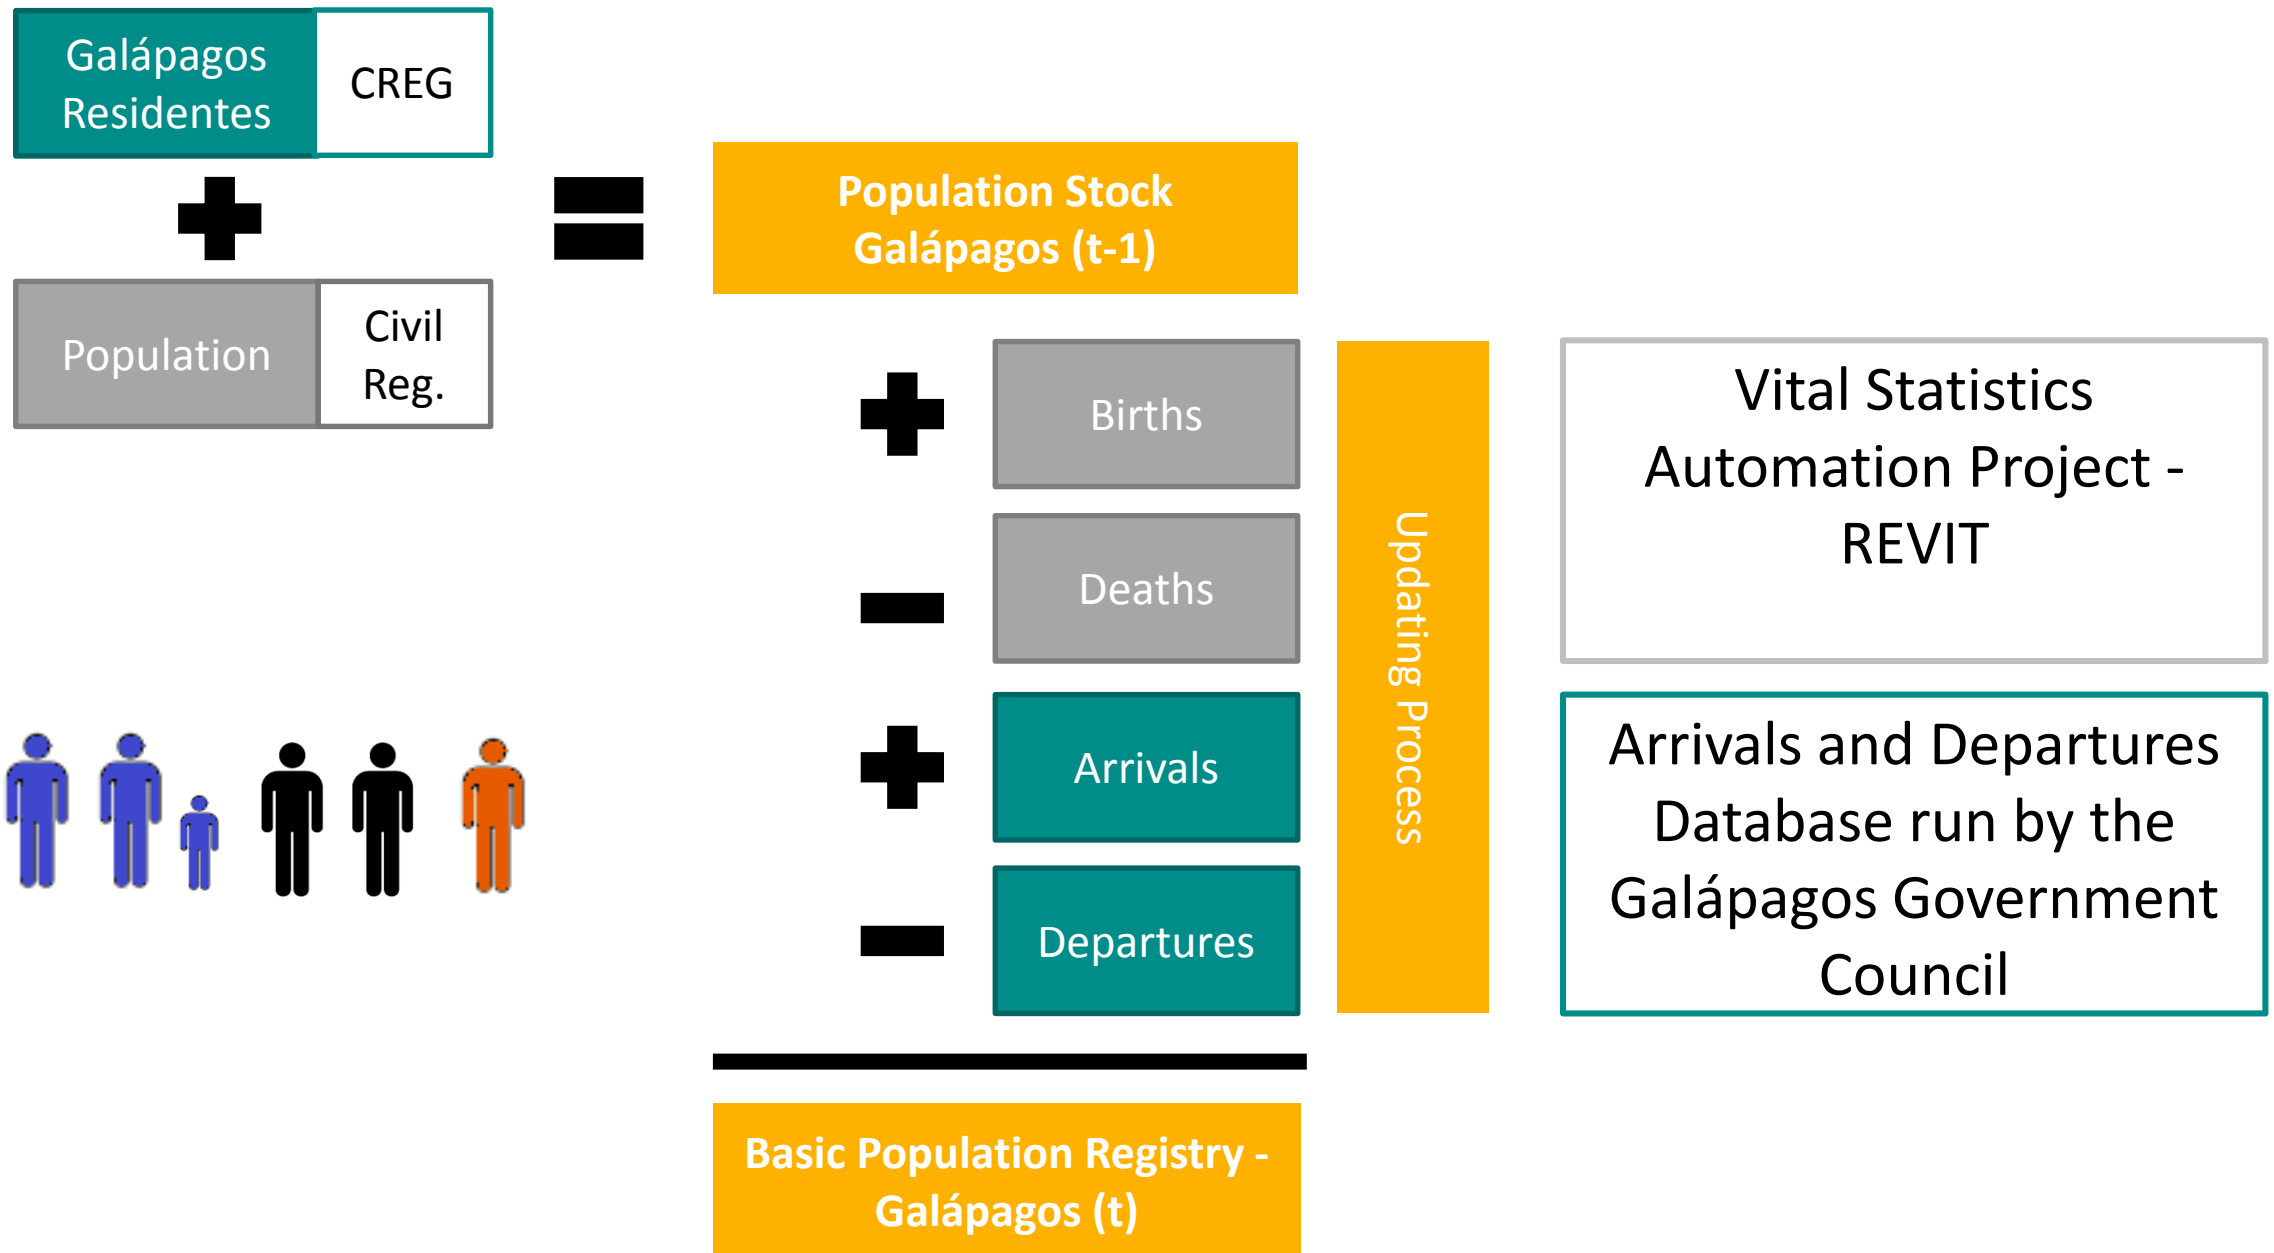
Galápagos Residentes | CREG

+

Population | Civil Reg.

=

Population Stock Galápagos (t-1)

+ Births

− Deaths

+ Arrivals

− Departures

Updating Process

Vital Statistics Automation Project - REVIT

Arrivals and Departures Database run by the Galápagos Government Council

Basic Population Registry - Galápagos (t)